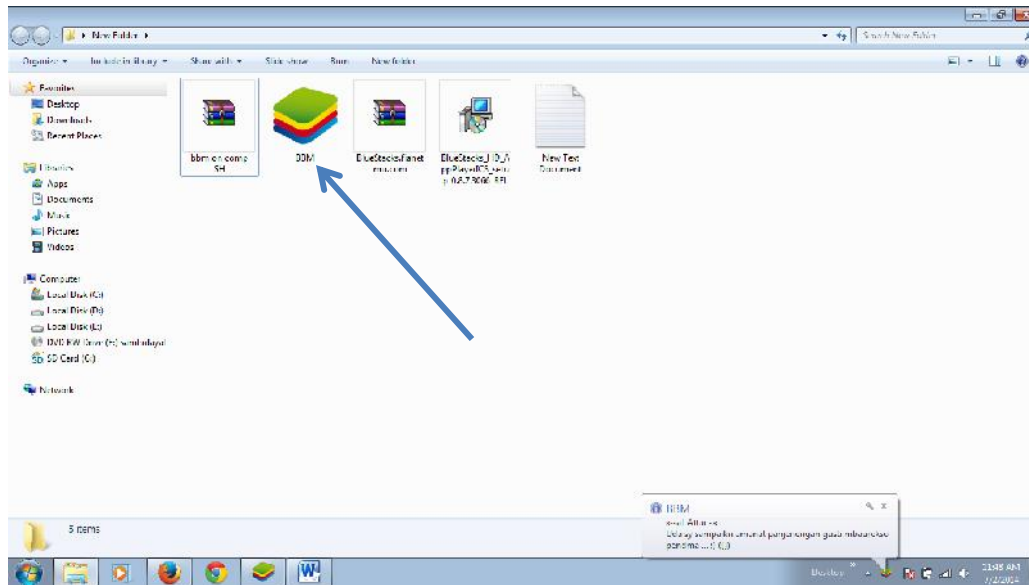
New Folder

Search New Folder

Organize ▾ Include in library ▾ Share with ▾ Slide show Burn New folder

Favorites
Desktop
Downloads
Recent Places

Libraries
Apps
Documents
Music
Pictures
Videos

Computer
Local Disk (C:)
Local Disk (D:)
Local Disk (E:)
DVD RW Drive (F:)
SD Card (G:)

Network

bbm on comp SH

BBM

BlueStacksPlanet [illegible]

BlueStacks_HD_AppPlayerPro_setup_0.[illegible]

New Text Document

5 items

BBM
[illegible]
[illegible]

Desktop

2:45 AM
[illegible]